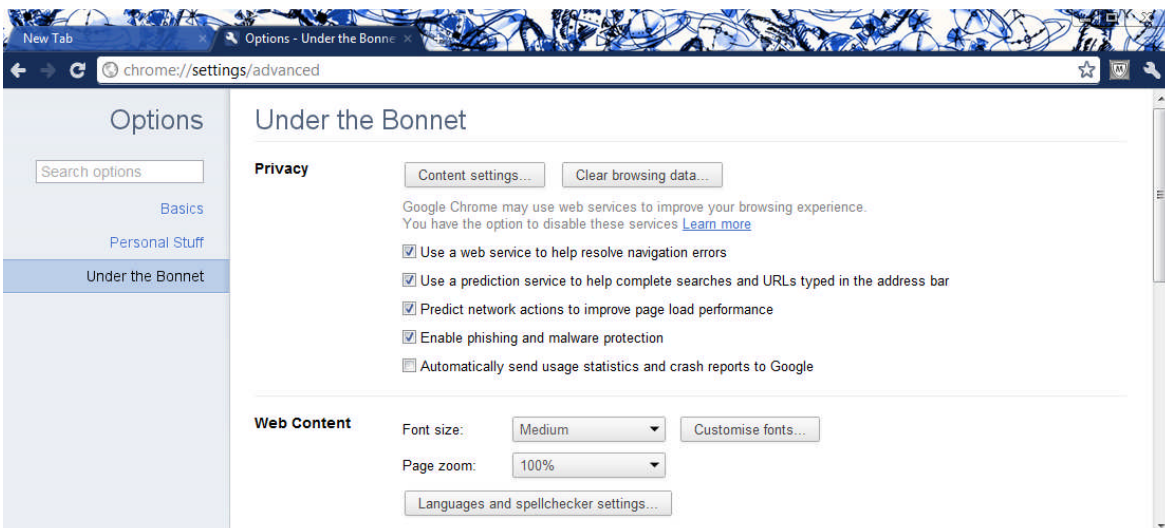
New Tab
Options - Under the Bonne
chrome://settings/advanced

Options
Search options
Basics
Personal Stuff
Under the Bonnet

Under the Bonnet

Privacy
Content settings...
Clear browsing data...
Google Chrome may use web services to improve your browsing experience. You have the option to disable these services Learn more
Use a web service to help resolve navigation errors
Use a prediction service to help complete searches and URLs typed in the address bar
Predict network actions to improve page load performance
Enable phishing and malware protection
Automatically send usage statistics and crash reports to Google

Web Content
Font size:
Medium
Customise fonts...
Page zoom:
100%
Languages and spellchecker settings...